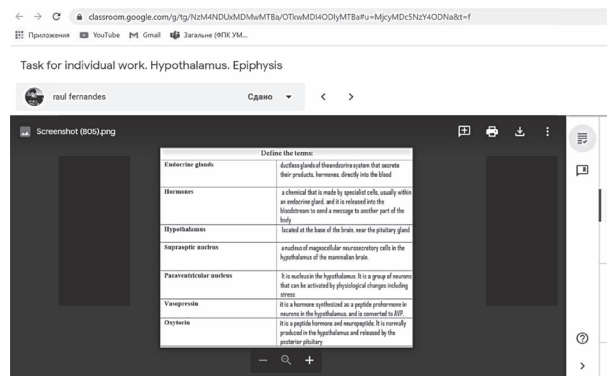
classroom.google.com/g/tg/NzM4NDUxMDMwMTBa/OTkwMDI4ODIyMTBa#u=MjcyMDc5NzY4ODNa&t=f

Приложения YouTube Gmail Загальне (ФПК УМ...

Task for individual work. Hypothalamus. Epiphysis

raul fernandes

Сдано

Screenshot (805).png

| Define the terms: | |
|---|---|
| Endocrine glands | ductless glands of the endocrine system that secrete their products, hormones, directly into the blood |
| Hormones | a chemical that is made by specialist cells, usually within an endocrine gland, and it is released into the bloodstream to send a message to another part of the body |
| Hypothalamus | located at the base of the brain, near the pituitary gland |
| Supraoptic nucleus | a nucleus of magnocellular neurosecretory cells in the hypothalamus of the mammalian brain. |
| Paraventricular nucleus | It is nucleus in the hypothalamus. It is a group of neurons that can be activated by physiological changes including stress |
| Vasopressin | It is a hormone synthesized as a peptide prohormone in neurons in the hypothalamus, and is converted to AVP. |
| Oxytocin | It is a peptide hormone and neuropeptide. It is normally produced in the hypothalamus and released by the posterior pituitary |